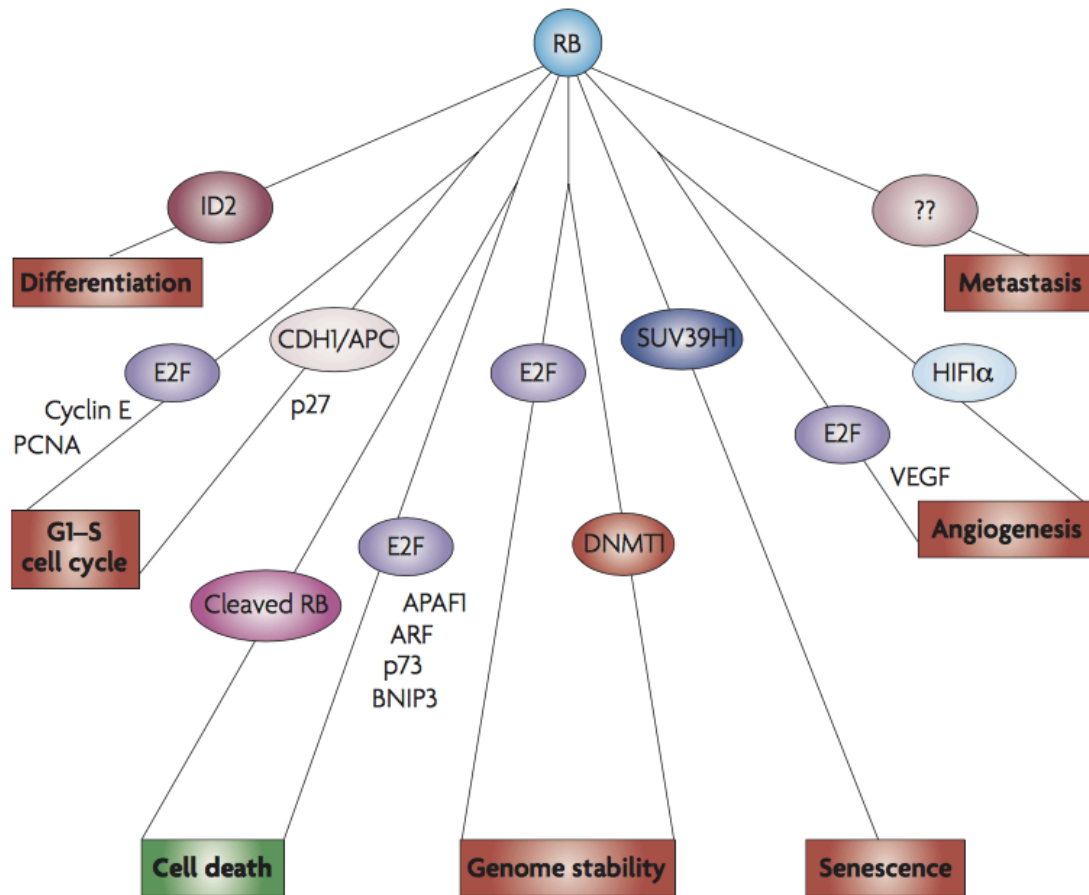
RB

ID2

??

Differentiation

Metastasis

CDH1/APC

SUV39H1

E2F

E2F

HIF1α

Cyclin E

PCNA

p27

E2F

VEGF

G1–S cell cycle

Angiogenesis

E2F

DNMT1

Cleaved RB

APAF1

ARF

p73

BNIP3

Cell death

Genome stability

Senescence